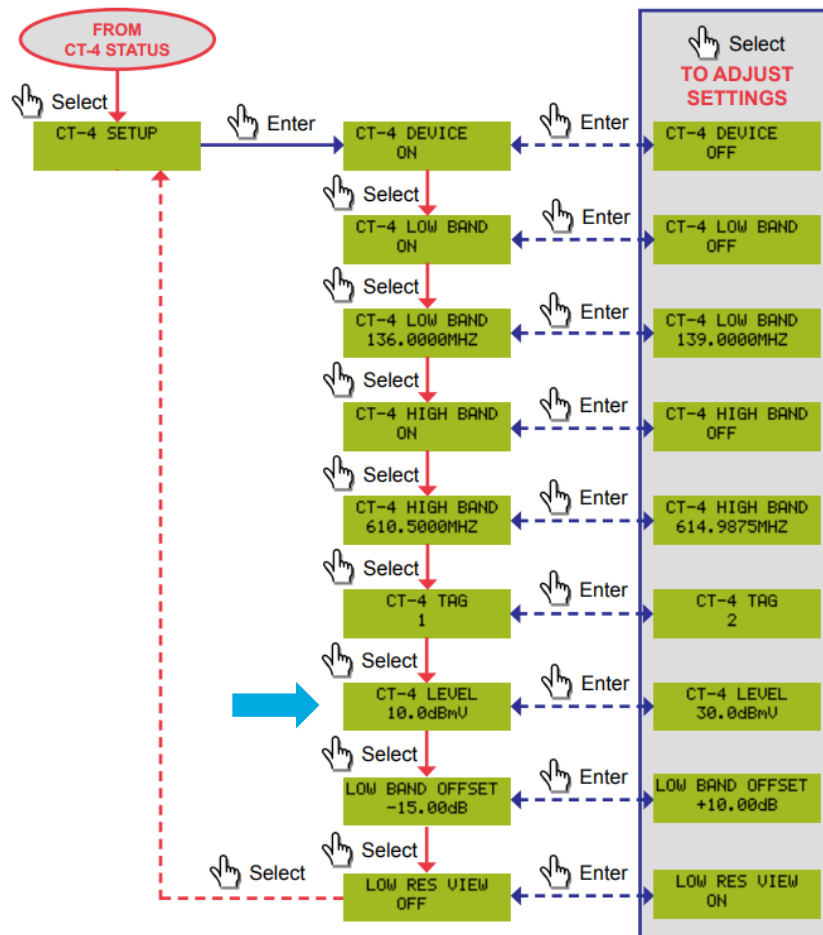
FROM CT-4 STATUS

Select

CT-4 SETUP

Enter

CT-4 DEVICE
ON

Enter

Select
TO ADJUST SETTINGS

CT-4 DEVICE
OFF

Select

CT-4 LOW BAND
ON

Enter

CT-4 LOW BAND
OFF

Select

CT-4 LOW BAND
136.0000MHZ

Enter

CT-4 LOW BAND
139.0000MHZ

Select

CT-4 HIGH BAND
ON

Enter

CT-4 HIGH BAND
OFF

Select

CT-4 HIGH BAND
610.5000MHZ

Enter

CT-4 HIGH BAND
614.9875MHZ

Select

CT-4 TAG
1

Enter

CT-4 TAG
2

Select

CT-4 LEVEL
10.0dBmV

Enter

CT-4 LEVEL
30.0dBmV

Select

LOW BAND OFFSET
-15.00dB

Enter

LOW BAND OFFSET
+10.00dB

Select

Select

LOW RES VIEW
OFF

Enter

LOW RES VIEW
ON